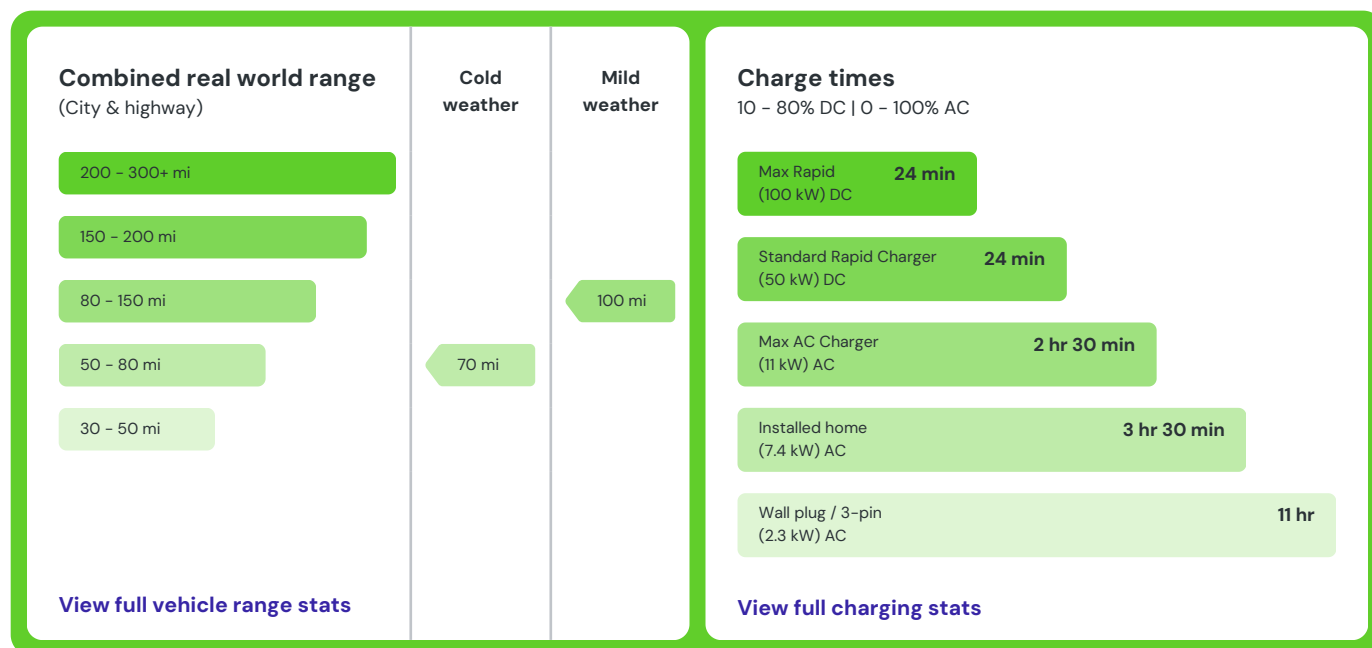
Combined real world range
(City & highway)

Cold weather

Mild weather

200 - 300+ mi

150 - 200 mi

80 - 150 mi

100 mi

50 - 80 mi

70 mi

30 - 50 mi

View full vehicle range stats

Charge times
10 - 80% DC | 0 - 100% AC

Max Rapid
(100 kW) DC
24 min

Standard Rapid Charger
(50 kW) DC
24 min

Max AC Charger
(11 kW) AC
2 hr 30 min

Installed home
(7.4 kW) AC
3 hr 30 min

Wall plug / 3-pin
(2.3 kW) AC
11 hr

View full charging stats